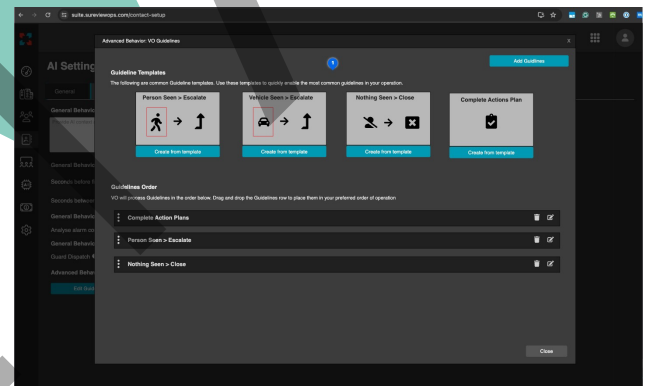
suite.surveviewops.com/contact-setup

AI Setting

General

General Behavio

General Behavio

Seconds before

Seconds between

General Behavio

Analyze alarm co

General Behavio

Guard Dispatch

Advanced Behav

Edit Guid

Advanced Behavior: VO Guidelines

1

Add Guidelines

Guideline Templates

The following are common Guideline templates. Use these templates to quickly enable the most common guidelines in your operation.

Person Seen > Escalate

Create from template

Vehicle Seen > Escalate

Create from template

Nothing Seen > Close

Create from template

Complete Actions Plan

Create from template

Guidelines Order

VO will process Guidelines in the order below. Drag and drop the Guidelines row to place them in your preferred order of operation

Complete Action Plans

Person Seen > Escalate

Nothing Seen > Close

Close